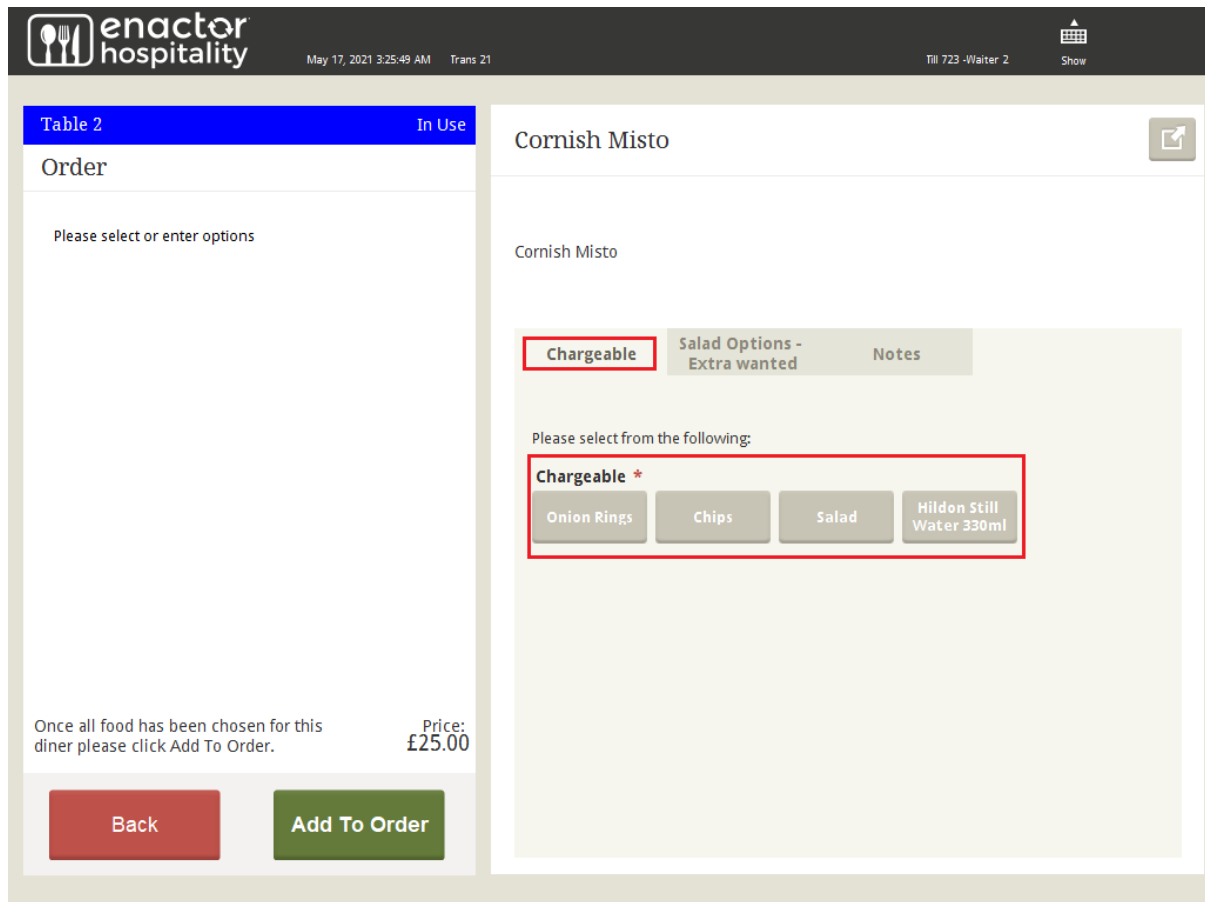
enactor hospitality

May 17, 2021 3:25:49 AM Trans 21

Till 723 -Waiter 2

Show

Table 2 In Use

Order

Please select or enter options

Once all food has been chosen for this diner please click Add To Order.

Price: £25.00

Back

Add To Order

Cornish Misto

Cornish Misto

Chargeable

Salad Options - Extra wanted

Notes

Please select from the following:

Chargeable *

Onion Rings

Chips

Salad

Hildon Still Water 330ml